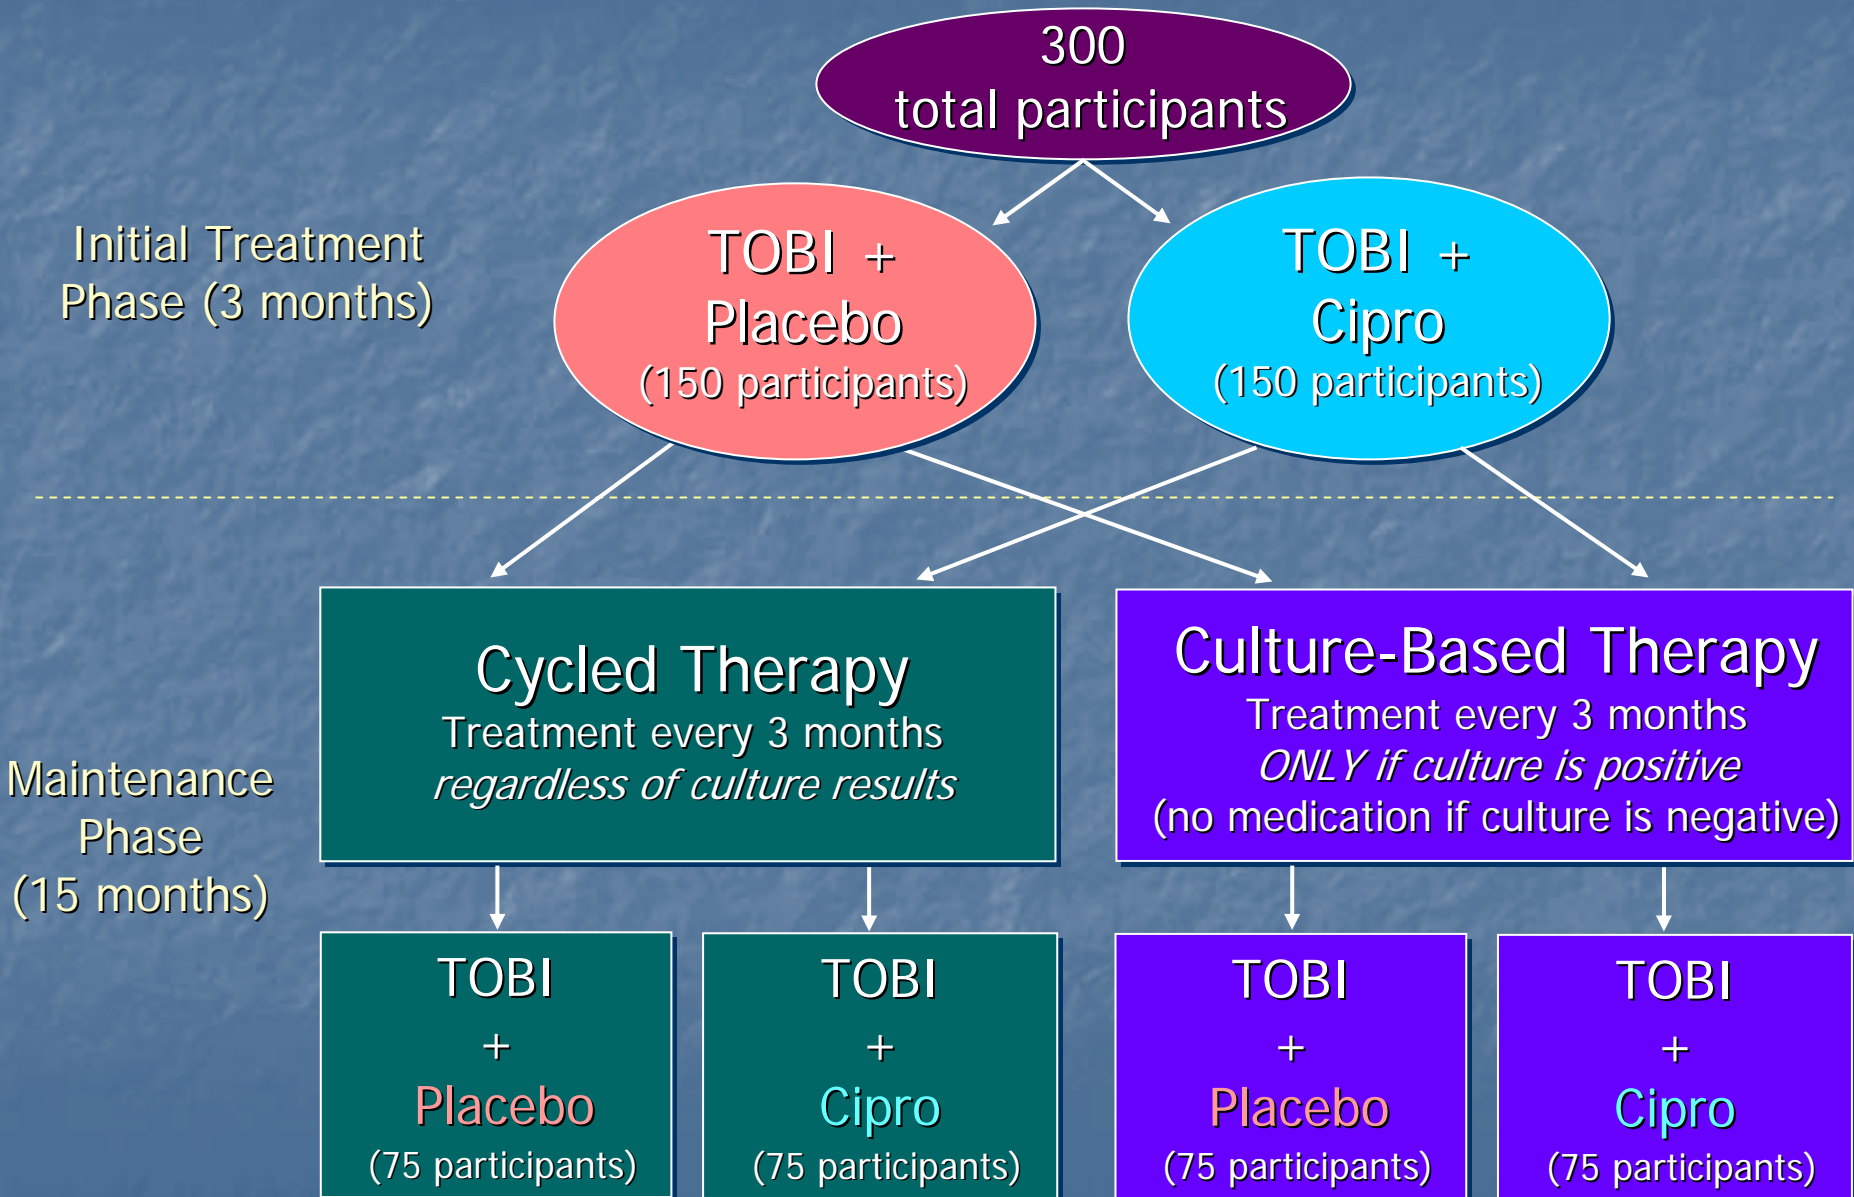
300
total participants

Initial Treatment Phase (3 months)

TOBI + Placebo
(150 participants)

TOBI + Cipro
(150 participants)

Maintenance Phase (15 months)

Cycled Therapy
Treatment every 3 months
*regardless of culture results*

Culture-Based Therapy
Treatment every 3 months
*ONLY if culture is positive*
(no medication if culture is negative)

TOBI
+
Placebo
(75 participants)

TOBI
+
Cipro
(75 participants)

TOBI
+
Placebo
(75 participants)

TOBI
+
Cipro
(75 participants)